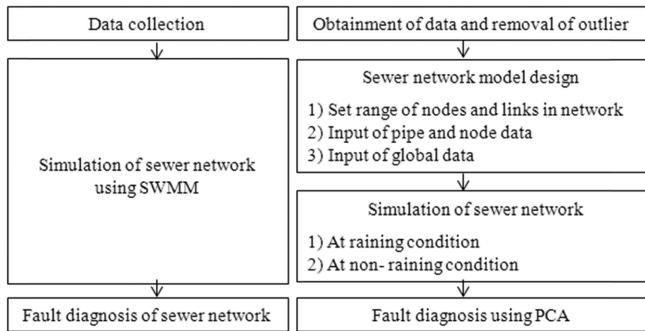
Data collection

Simulation of sewer network using SWMM

Fault diagnosis of sewer network

Obtainment of data and removal of outlier

Sewer network model design

1) Set range of nodes and links in network
2) Input of pipe and node data
3) Input of global data

Simulation of sewer network

1) At raining condition
2) At non- raining condition

Fault diagnosis using PCA